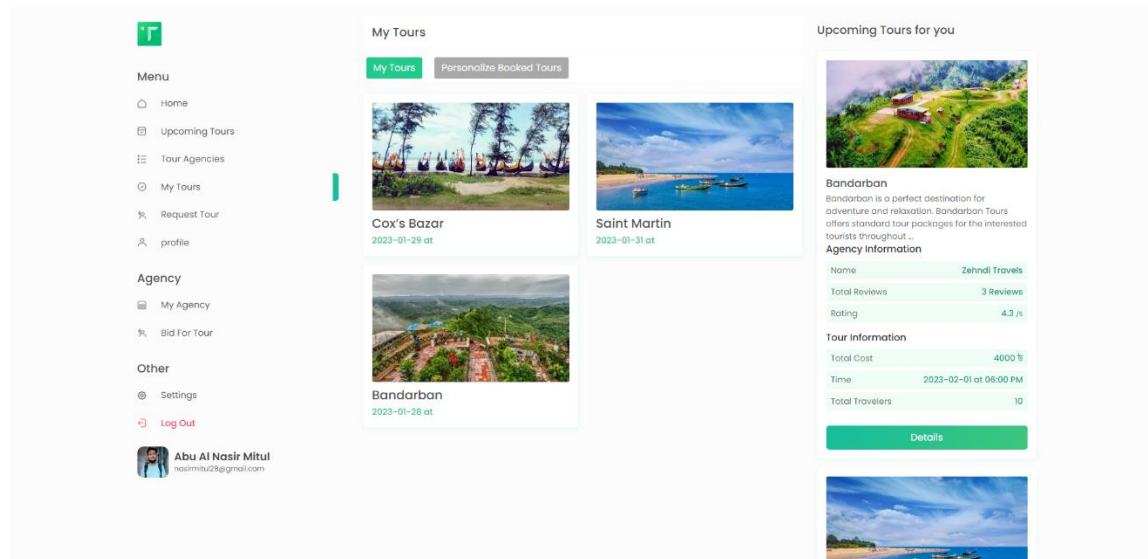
T

Menu

Home

Upcoming Tours

Tour Agencies

My Tours

Request Tour

profile

Agency

My Agency

Bid For Tour

Other

Settings

Log Out

Abu Al Nasir Mitul
nasirmitul28@gmail.com

My Tours

My Tours | Personalize Booked Tours

Cox's Bazar
2023-01-29 at

Saint Martin
2023-01-31 at

Bandarban
2023-01-28 at

Upcoming Tours for you

Bandarban
Bandarban is a perfect destination for adventure and relaxation. Bandarban Tours offers standard tour packages for the interested tourists throughout ...

Agency Information

| Name | Zehndi Travels |
|---|---|
| Total Reviews | 3 Reviews |
| Rating | 4.3 /5 |

Tour Information

| Total Cost | 4000 ৳ |
|---|---|
| Time | 2023-02-01 at 06:00 PM |
| Total Travelers | 10 |

Details